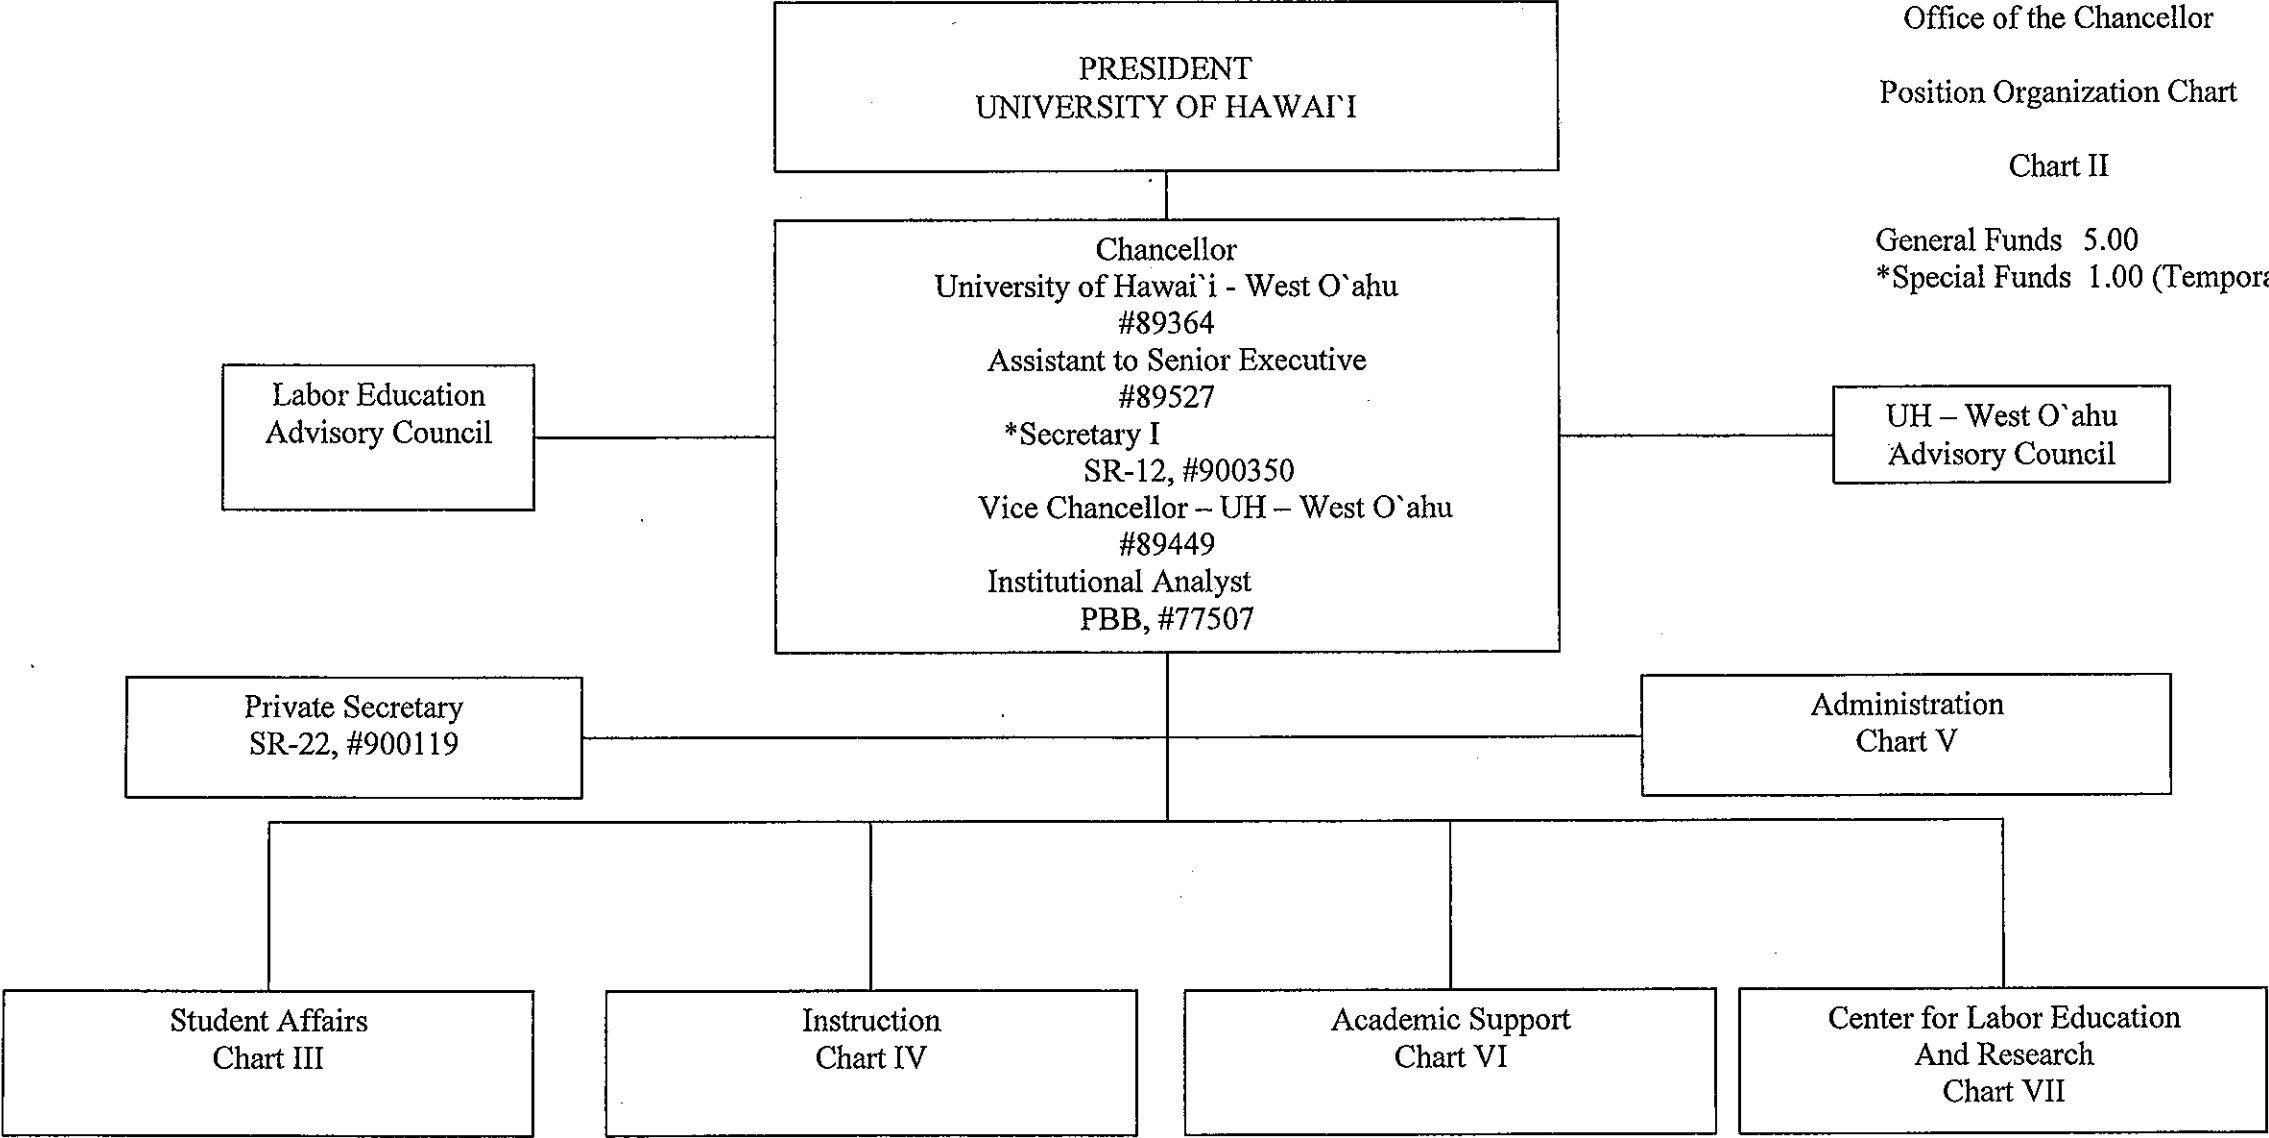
PRESIDENT
UNIVERSITY OF HAWAI`I

Office of the Chancellor

Position Organization Chart

Chart II

General Funds 5.00
*Special Funds 1.00 (Tempor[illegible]

Chancellor
University of Hawai`i - West O`ahu
#89364
Assistant to Senior Executive
#89527
*Secretary I
SR-12, #900350
Vice Chancellor – UH – West O`ahu
#89449
Institutional Analyst
PBB, #77507

Labor Education
Advisory Council

UH – West O`ahu
Advisory Council

Private Secretary
SR-22, #900119

Administration
Chart V

Student Affairs
Chart III

Instruction
Chart IV

Academic Support
Chart VI

Center for Labor Education
And Research
Chart VII